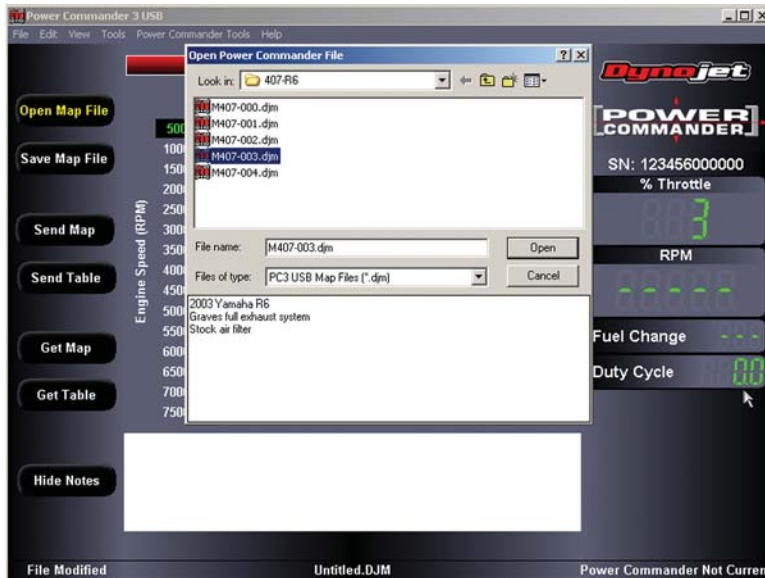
Power Commander 3 USB

File Edit View Tools Power Commander Tools Help

Open Map File

Save Map File

Send Map

Send Table

Get Map

Get Table

Hide Notes

Engine Speed (RPM)

500
1000
1500
2000
2500
3000
3500
4000
4500
5000
5500
6000
6500
7000
7500

Open Power Commander File

Look in: 407-R6

M407-000.djm
M407-001.djm
M407-002.djm
M407-003.djm
M407-004.djm

File name: M407-003.djm

Open

Files of type: PC3 USB Map Files (*.djm)

Cancel

2003 Yamaha R6
Graves full exhaust system
Stock air filter

Dynojet

POWER COMMANDER

SN: 123456000000

% Throttle

3

RPM

Fuel Change

Duty Cycle

0.0

File Modified

Untitled.DJM

Power Commander Not Curren